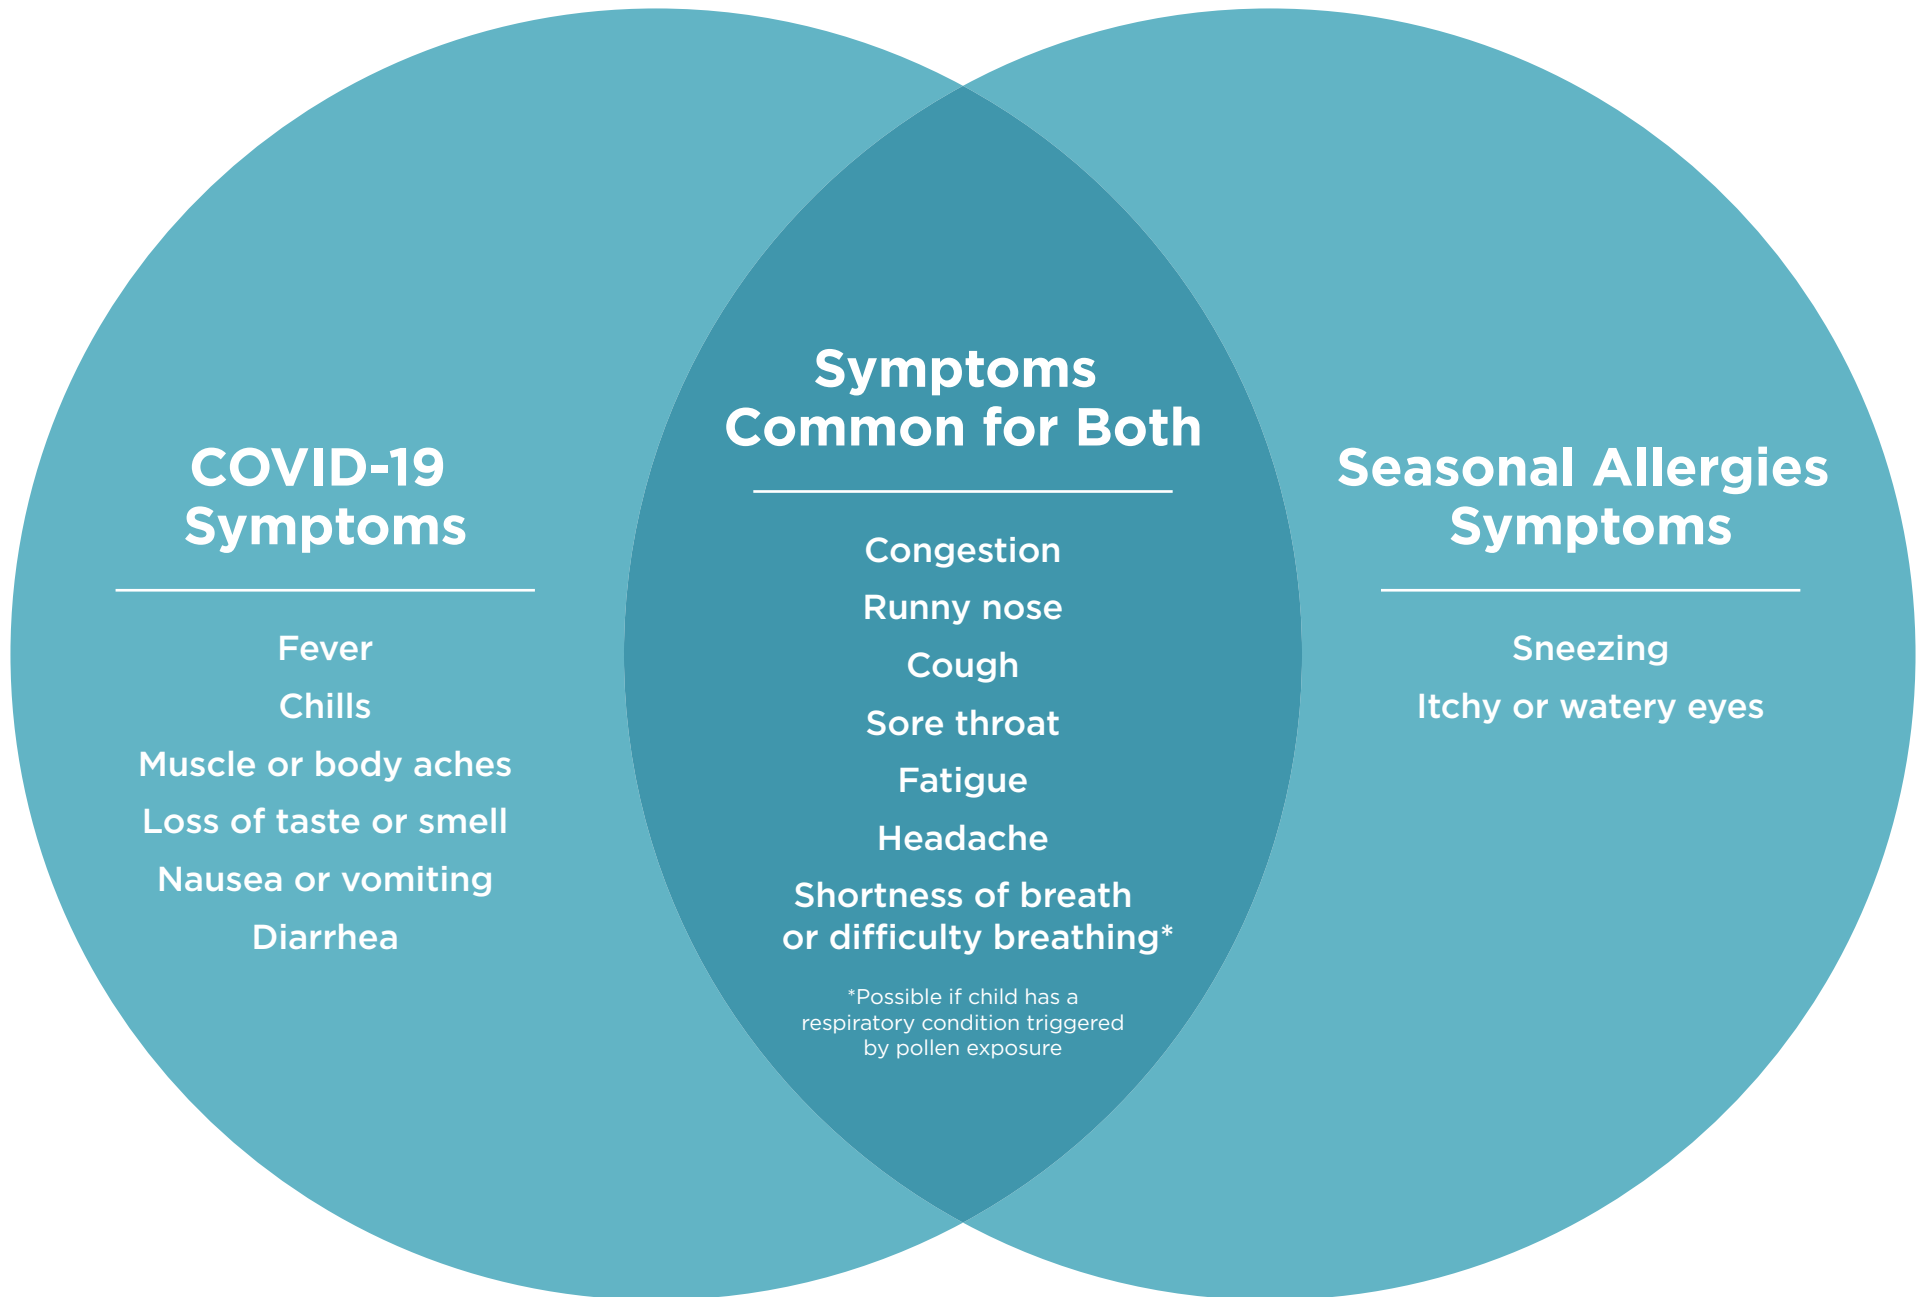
COVID-19 Symptoms

Fever

Chills

Muscle or body aches

Loss of taste or smell

Nausea or vomiting

Diarrhea

Symptoms Common for Both

Congestion

Runny nose

Cough

Sore throat

Fatigue

Headache

Shortness of breath or difficulty breathing*

*Possible if child has a respiratory condition triggered by pollen exposure

Seasonal Allergies Symptoms

Sneezing

Itchy or watery eyes